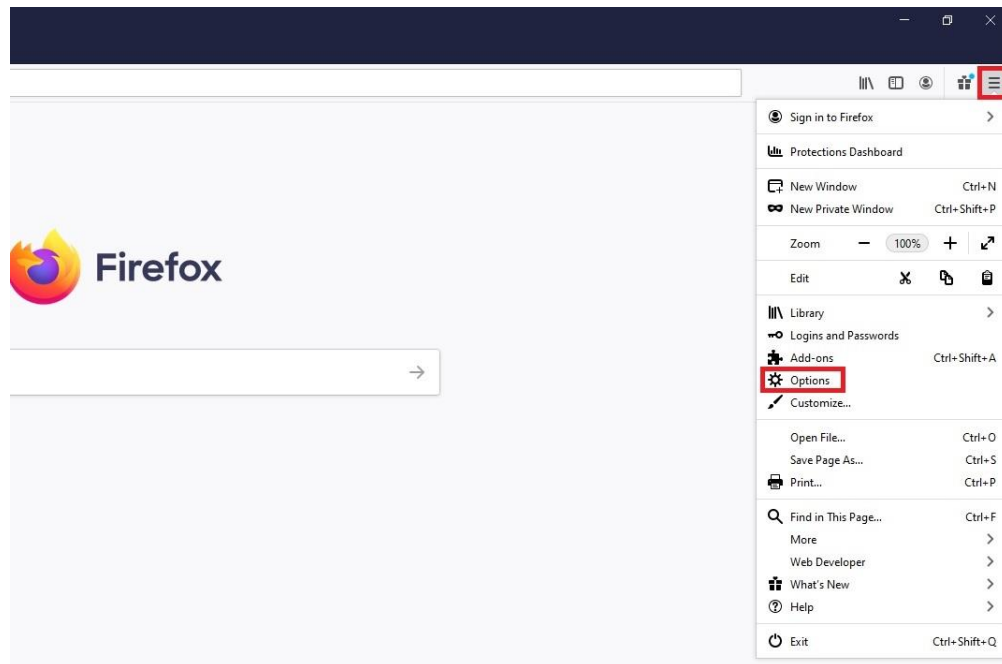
Firefox

Sign in to Firefox
Protections Dashboard
New Window Ctrl+N
New Private Window Ctrl+Shift+P
Zoom − 100% +
Edit
Library
Logins and Passwords
Add-ons Ctrl+Shift+A
Options
Customize...
Open File... Ctrl+O
Save Page As... Ctrl+S
Print... Ctrl+P
Find in This Page... Ctrl+F
More
Web Developer
What's New
Help
Exit Ctrl+Shift+Q